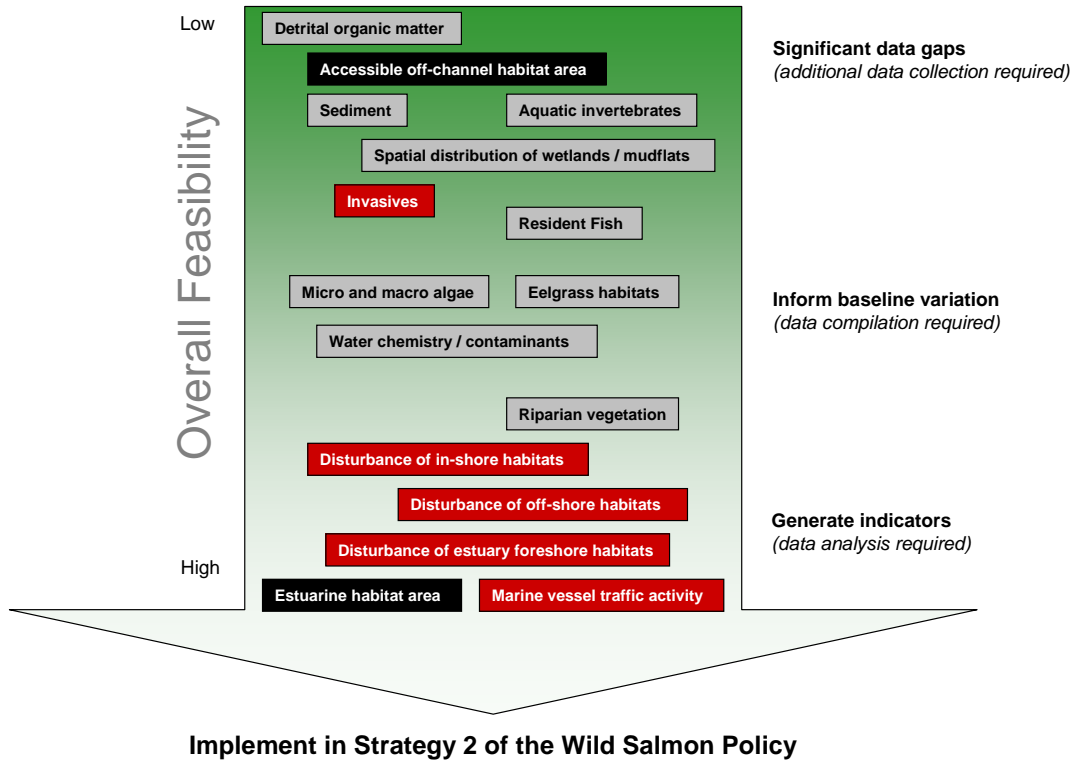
Low

Overall Feasibility

High

Detrital organic matter

Accessible off-channel habitat area

Sediment

Aquatic invertebrates

Spatial distribution of wetlands / mudflats

Invasives

Resident Fish

Micro and macro algae

Eelgrass habitats

Water chemistry / contaminants

Riparian vegetation

Disturbance of in-shore habitats

Disturbance of off-shore habitats

Disturbance of estuary foreshore habitats

Estuarine habitat area

Marine vessel traffic activity

Significant data gaps
(additional data collection required)

Inform baseline variation
(data compilation required)

Generate indicators
(data analysis required)

Implement in Strategy 2 of the Wild Salmon Policy